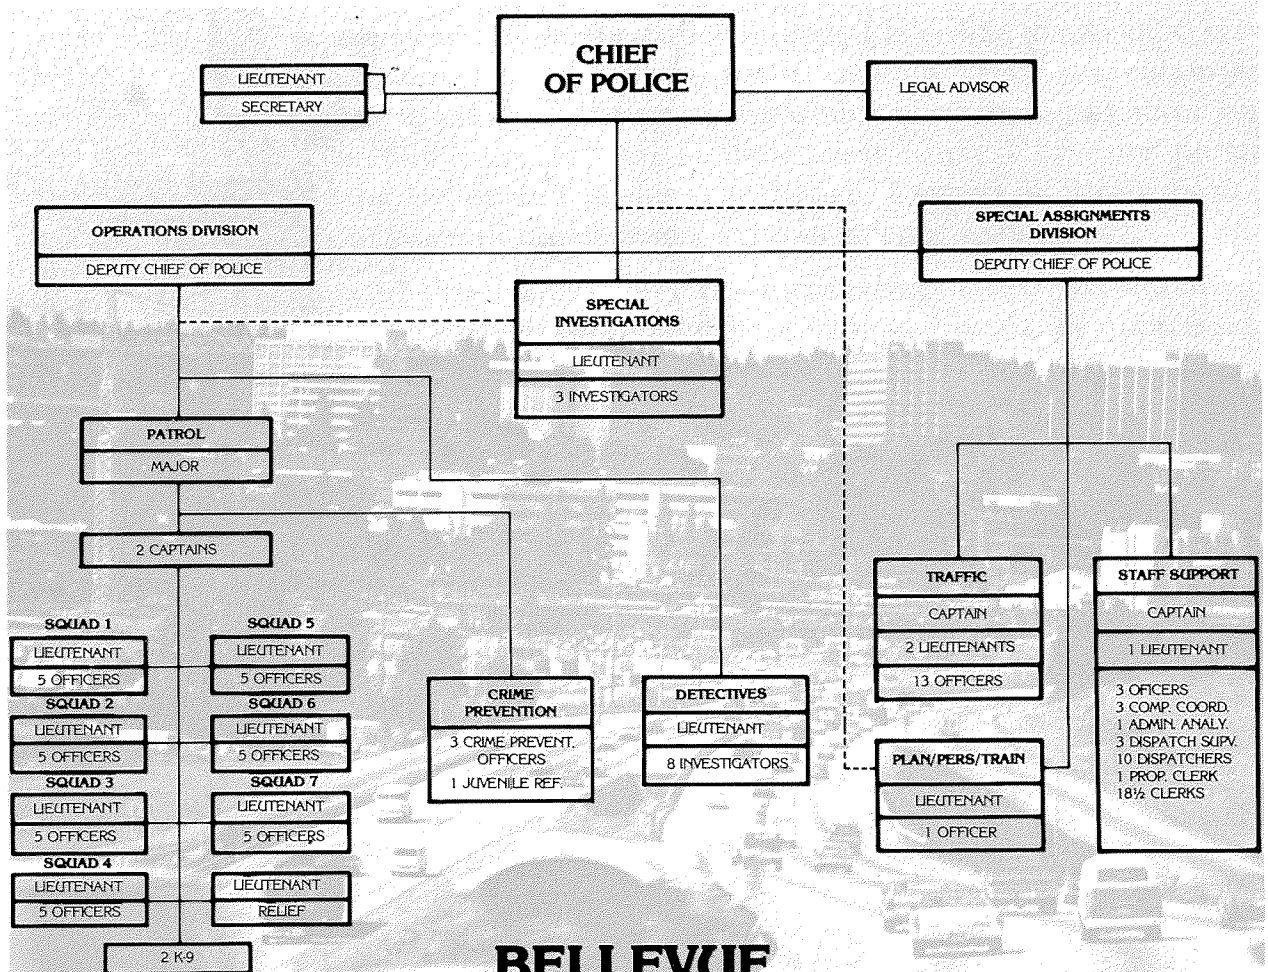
CHIEF OF POLICE

LIEUTENANT
SECRETARY

LEGAL ADVISOR

OPERATIONS DIVISION
DEPUTY CHIEF OF POLICE

SPECIAL ASSIGNMENTS DIVISION
DEPUTY CHIEF OF POLICE

SPECIAL INVESTIGATIONS
LIEUTENANT
3 INVESTIGATORS

PATROL
MAJOR

2 CAPTAINS

SQUAD 1
LIEUTENANT
5 OFFICERS

SQUAD 5
LIEUTENANT
5 OFFICERS

SQUAD 2
LIEUTENANT
5 OFFICERS

SQUAD 6
LIEUTENANT
5 OFFICERS

SQUAD 3
LIEUTENANT
5 OFFICERS

SQUAD 7
LIEUTENANT
5 OFFICERS

SQUAD 4
LIEUTENANT
5 OFFICERS

LIEUTENANT
RELIEF

2 K-9

CRIME PREVENTION
3 CRIME PREVENT. OFFICERS
1 JUVENILE REF.

DETECTIVES
LIEUTENANT
8 INVESTIGATORS

TRAFFIC
CAPTAIN
2 LIEUTENANTS
13 OFFICERS

STAFF SUPPORT
CAPTAIN
1 LIEUTENANT
3 OFICERS
3 COMP. COORD.
1 ADMIN. ANALY.
3 DISPATCH SUPV.
10 DISPATCHERS
1 PROP. CLERK
18½ CLERKS

PLAN/PERS/TRAIN
LIEUTENANT
1 OFFICER

BELLEVUE